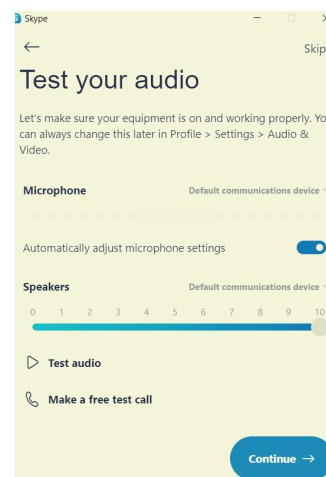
Skype

Skip

Test your audio

Let's make sure your equipment is on and working properly. Yo can always change this later in Profile > Settings > Audio & Video.

Microphone

Default communications device

Automatically adjust microphone settings

Speakers

Default communications device

0 1 2 3 4 5 6 7 8 9 10

Test audio

Make a free test call

Continue →